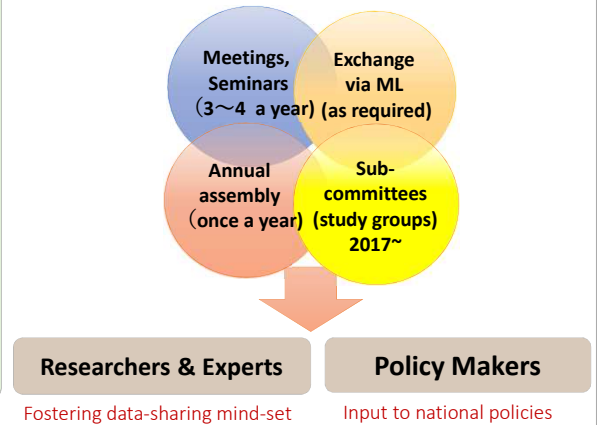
Meetings, Seminars （3～4 a year)

Exchange via ML (as required)

Annual assembly （once a year)

Sub-committees (study groups) 2017~

Researchers & Experts

Policy Makers

Fostering data-sharing mind-set

Input to national policies